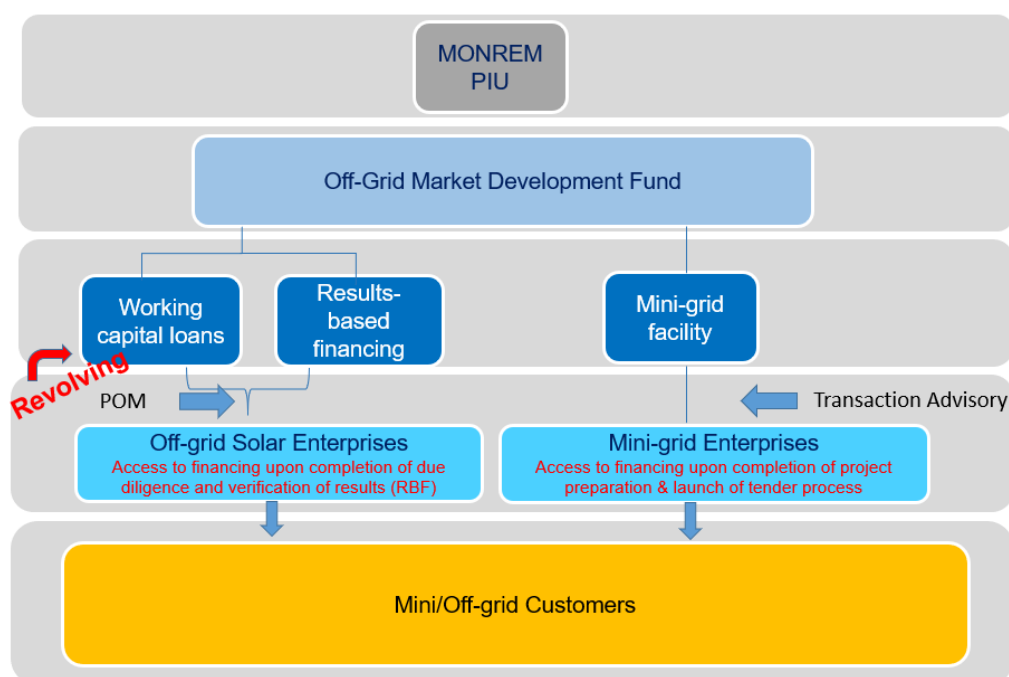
MONREM
PIU

Off-Grid Market Development Fund

Working capital loans

Results-based financing

Mini-grid facility

Revolving

POM

Transaction Advisory

Off-grid Solar Enterprises
Access to financing upon completion of due diligence and verification of results (RBF)

Mini-grid Enterprises
Access to financing upon completion of project preparation & launch of tender process

Mini/Off-grid Customers